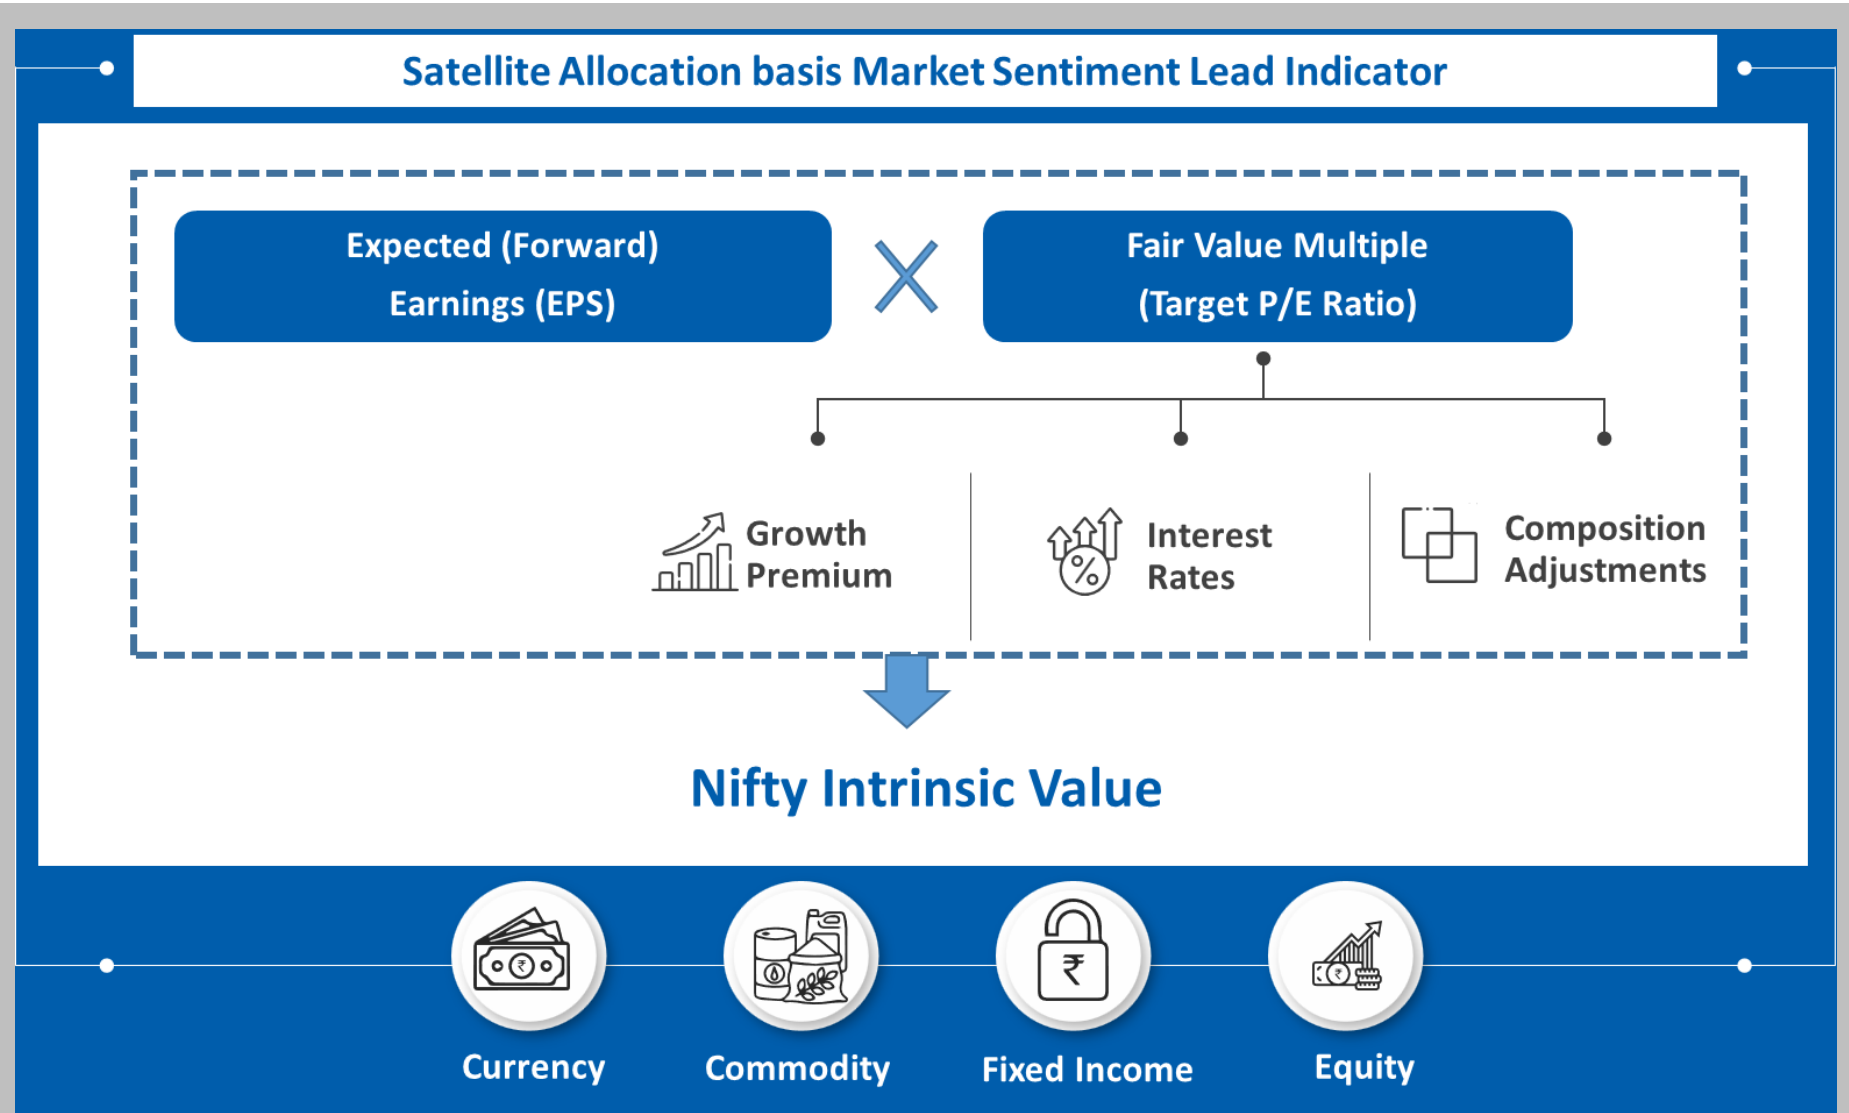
Satellite Allocation basis Market Sentiment Lead Indicator

Expected (Forward) Earnings (EPS)

X

Fair Value Multiple (Target P/E Ratio)

Growth Premium

Interest Rates

Composition Adjustments

Nifty Intrinsic Value

₹

Currency

Commodity

Fixed Income

Equity